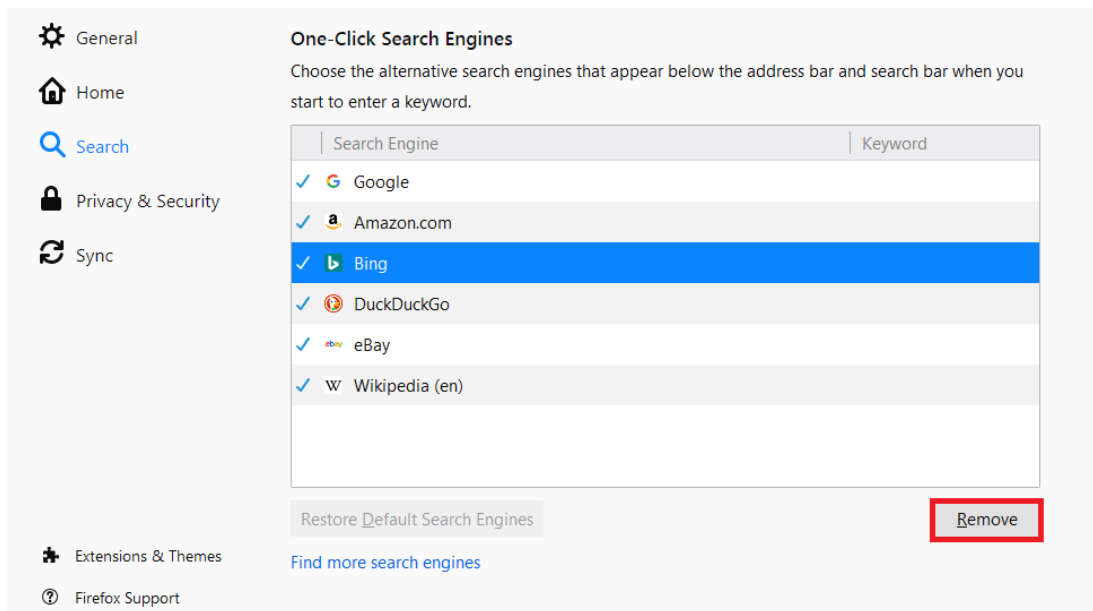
General

Home

Search

Privacy & Security

Sync

Extensions & Themes

Firefox Support

One-Click Search Engines

Choose the alternative search engines that appear below the address bar and search bar when you start to enter a keyword.

| | Search Engine | Keyword |
|---|---|---|
| ✓ | Google | |
| ✓ | Amazon.com | |
| ✓ | Bing | |
| ✓ | DuckDuckGo | |
| ✓ | eBay | |
| ✓ | Wikipedia (en) | |

Restore Default Search Engines

Remove

Find more search engines